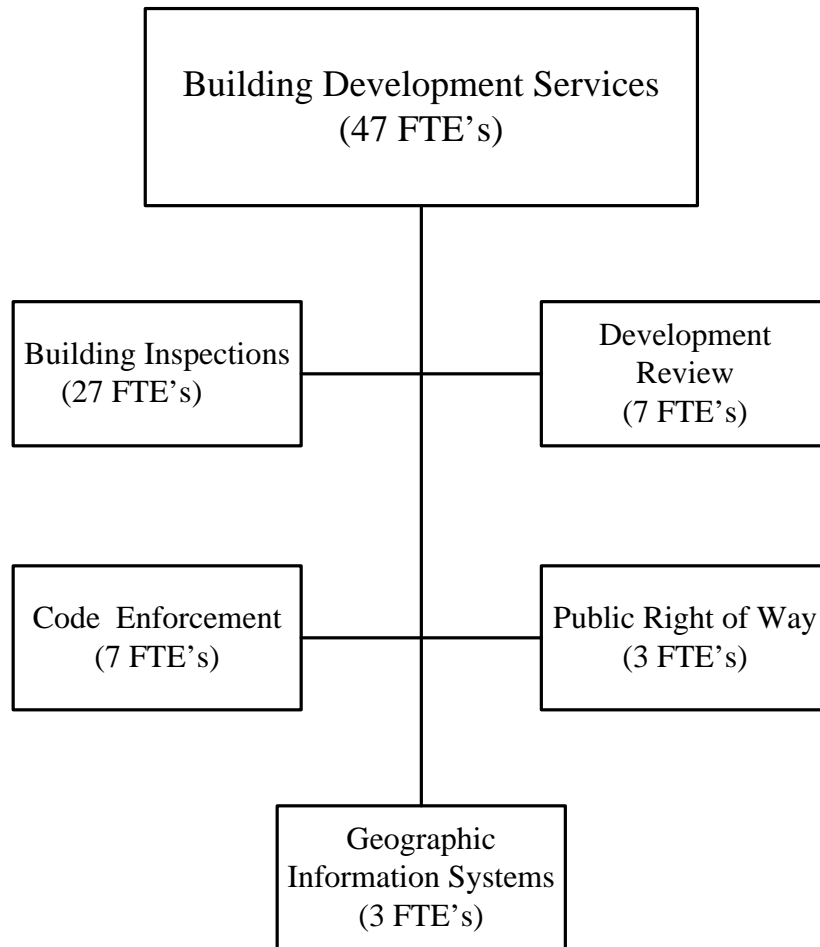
Building Development Services
(47 FTE’s)

Building Inspections
(27 FTE’s)

Development Review
(7 FTE’s)

Code Enforcement
(7 FTE’s)

Public Right of Way
(3 FTE’s)

Geographic Information Systems
(3 FTE’s)